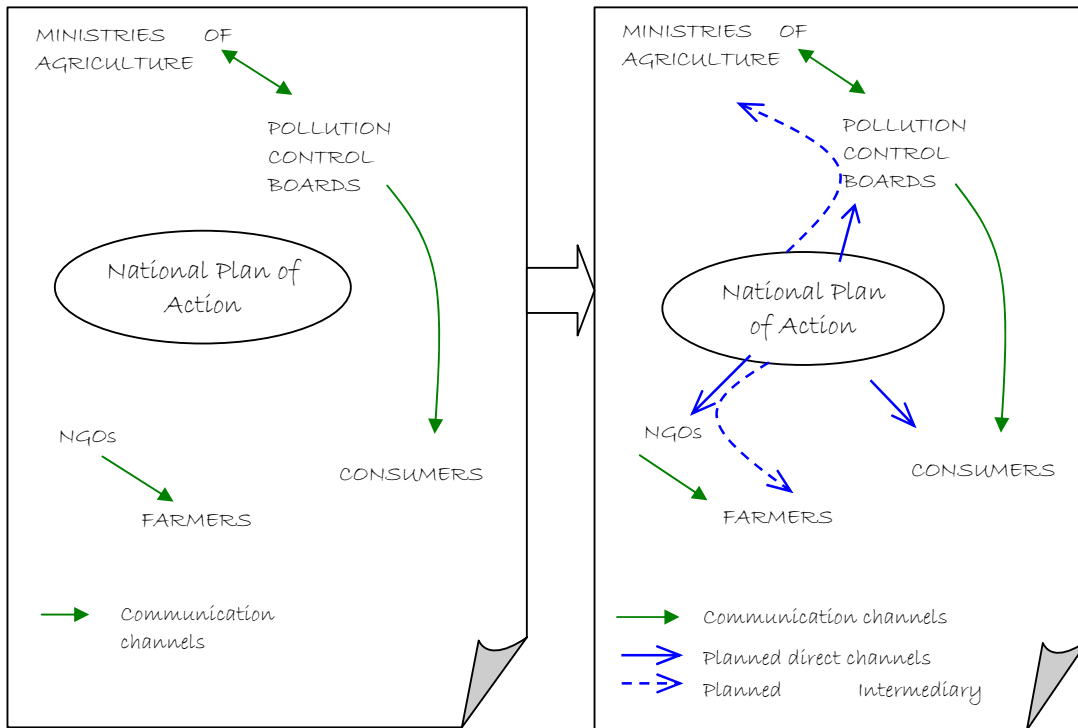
MINISTRIES OF AGRICULTURE

POLLUTION CONTROL BOARDS

National Plan of Action

NGOs

FARMERS

CONSUMERS

Communication channels

MINISTRIES OF AGRICULTURE

POLLUTION CONTROL BOARDS

National Plan of Action

NGOs

FARMERS

CONSUMERS

Communication channels

Planned direct channels

Planned Intermediary